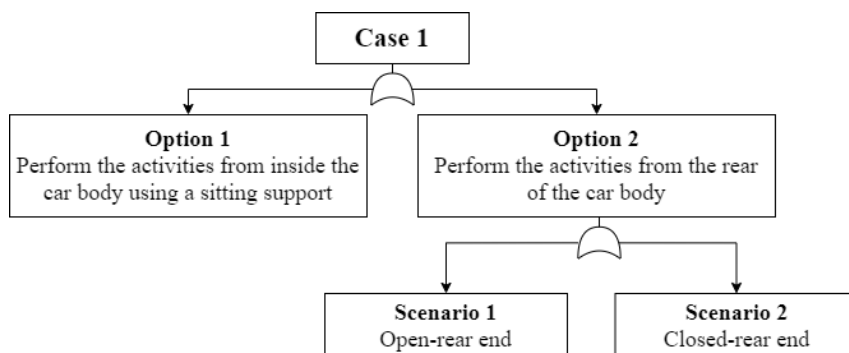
Case 1

Option 1
Perform the activities from inside the car body using a sitting support

Option 2
Perform the activities from the rear of the car body

Scenario 1
Open-rear end

Scenario 2
Closed-rear end